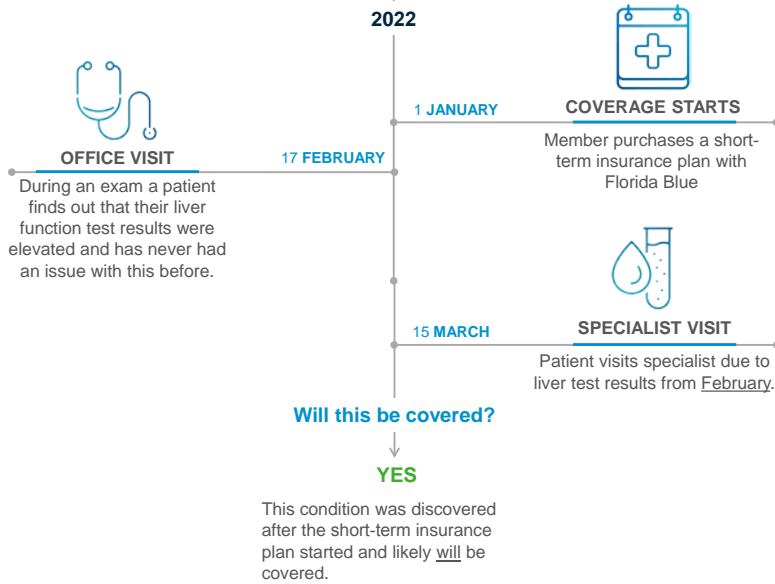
2022

1 JANUARY

COVERAGE STARTS

Member purchases a short-term insurance plan with Florida Blue

OFFICE VISIT

17 FEBRUARY

During an exam a patient finds out that their liver function test results were elevated and has never had an issue with this before.

15 MARCH

SPECIALIST VISIT

Patient visits specialist due to liver test results from February.

Will this be covered?

YES

This condition was discovered after the short-term insurance plan started and likely will be covered.